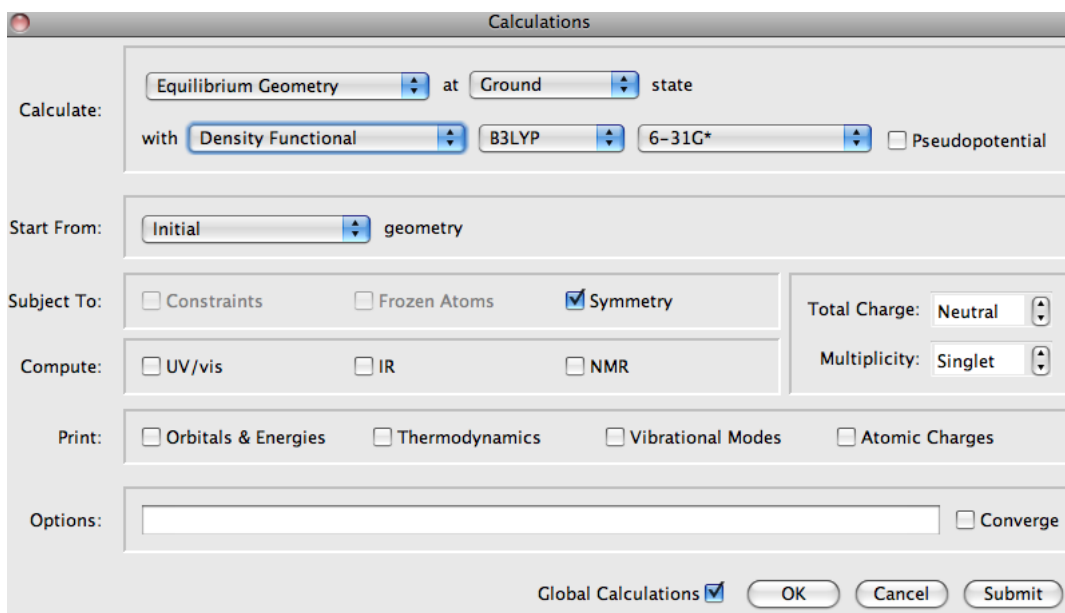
Calculations

Calculate: Equilibrium Geometry at Ground state

with Density Functional B3LYP 6-31G* Pseudopotential

Start From: Initial geometry

Subject To: Constraints Frozen Atoms Symmetry

Total Charge: Neutral

Compute: UV/vis IR NMR

Multiplicity: Singlet

Print: Orbitals & Energies Thermodynamics Vibrational Modes Atomic Charges

Options: Converge

Global Calculations OK Cancel Submit